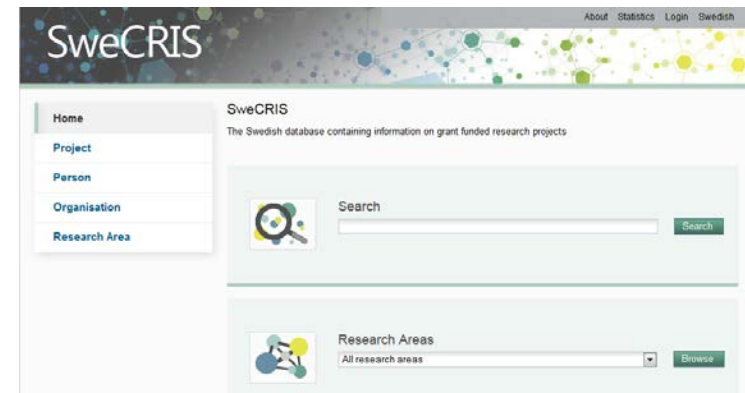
SweCRIS

About Statistics Login Swedish

Home
Project
Person
Organisation
Research Area

SweCRIS
The Swedish database containing information on grant funded research projects

Search
Search

Research Areas
All research areas
Browse